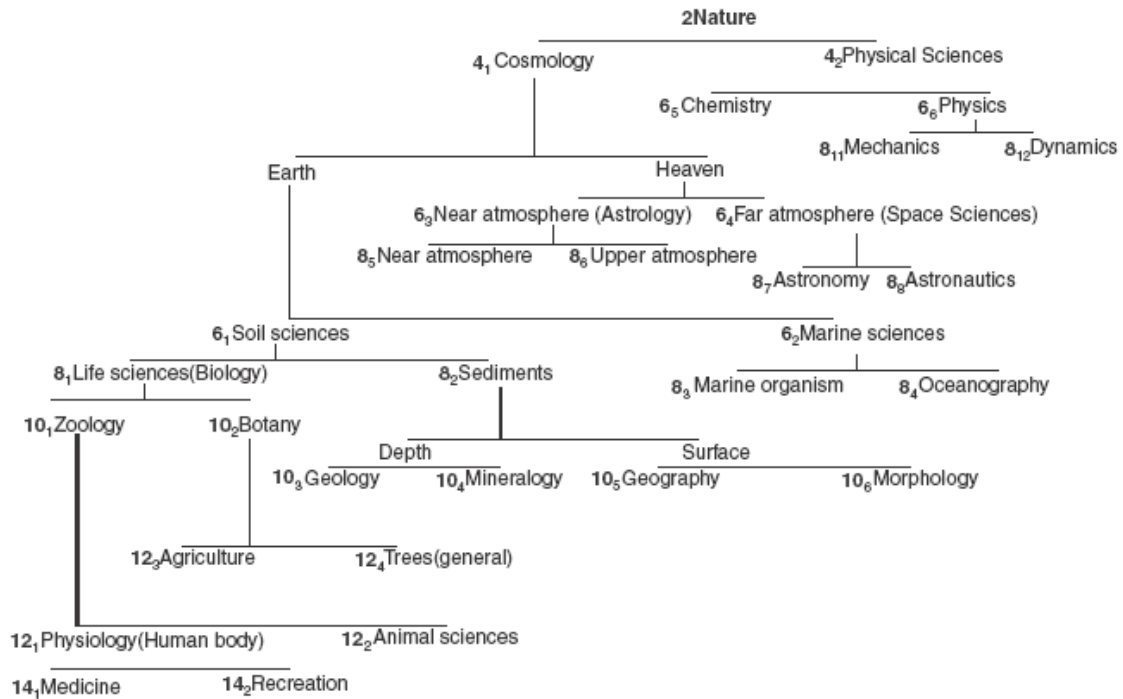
2Nature

$4_1$ Cosmology

$4_2$Physical Sciences

$6_5$ Chemistry

$6_6$ Physics

$8_{11}$Mechanics

$8_{12}$Dynamics

Earth

Heaven

$6_3$Near atmosphere (Astrology)

$6_4$Far atmosphere (Space Sciences)

$8_5$Near atmosphere

$8_6$ Upper atmosphere

$8_7$Astronomy

$8_8$Astronautics

$6_1$ Soil sciences

$6_2$Marine sciences

$8_1$Life sciences(Biology)

$8_2$Sediments

$8_3$ Marine organism

$8_4$Oceanography

$10_1$Zoology

$10_2$Botany

Depth

Surface

$10_3$ Geology

$10_4$Mineralogy

$10_5$Geography

$10_6$Morphology

$12_3$Agriculture

$12_4$Trees(general)

$12_1$Physiology(Human body)

$12_2$Animal sciences

$14_1$Medicine

$14_2$Recreation